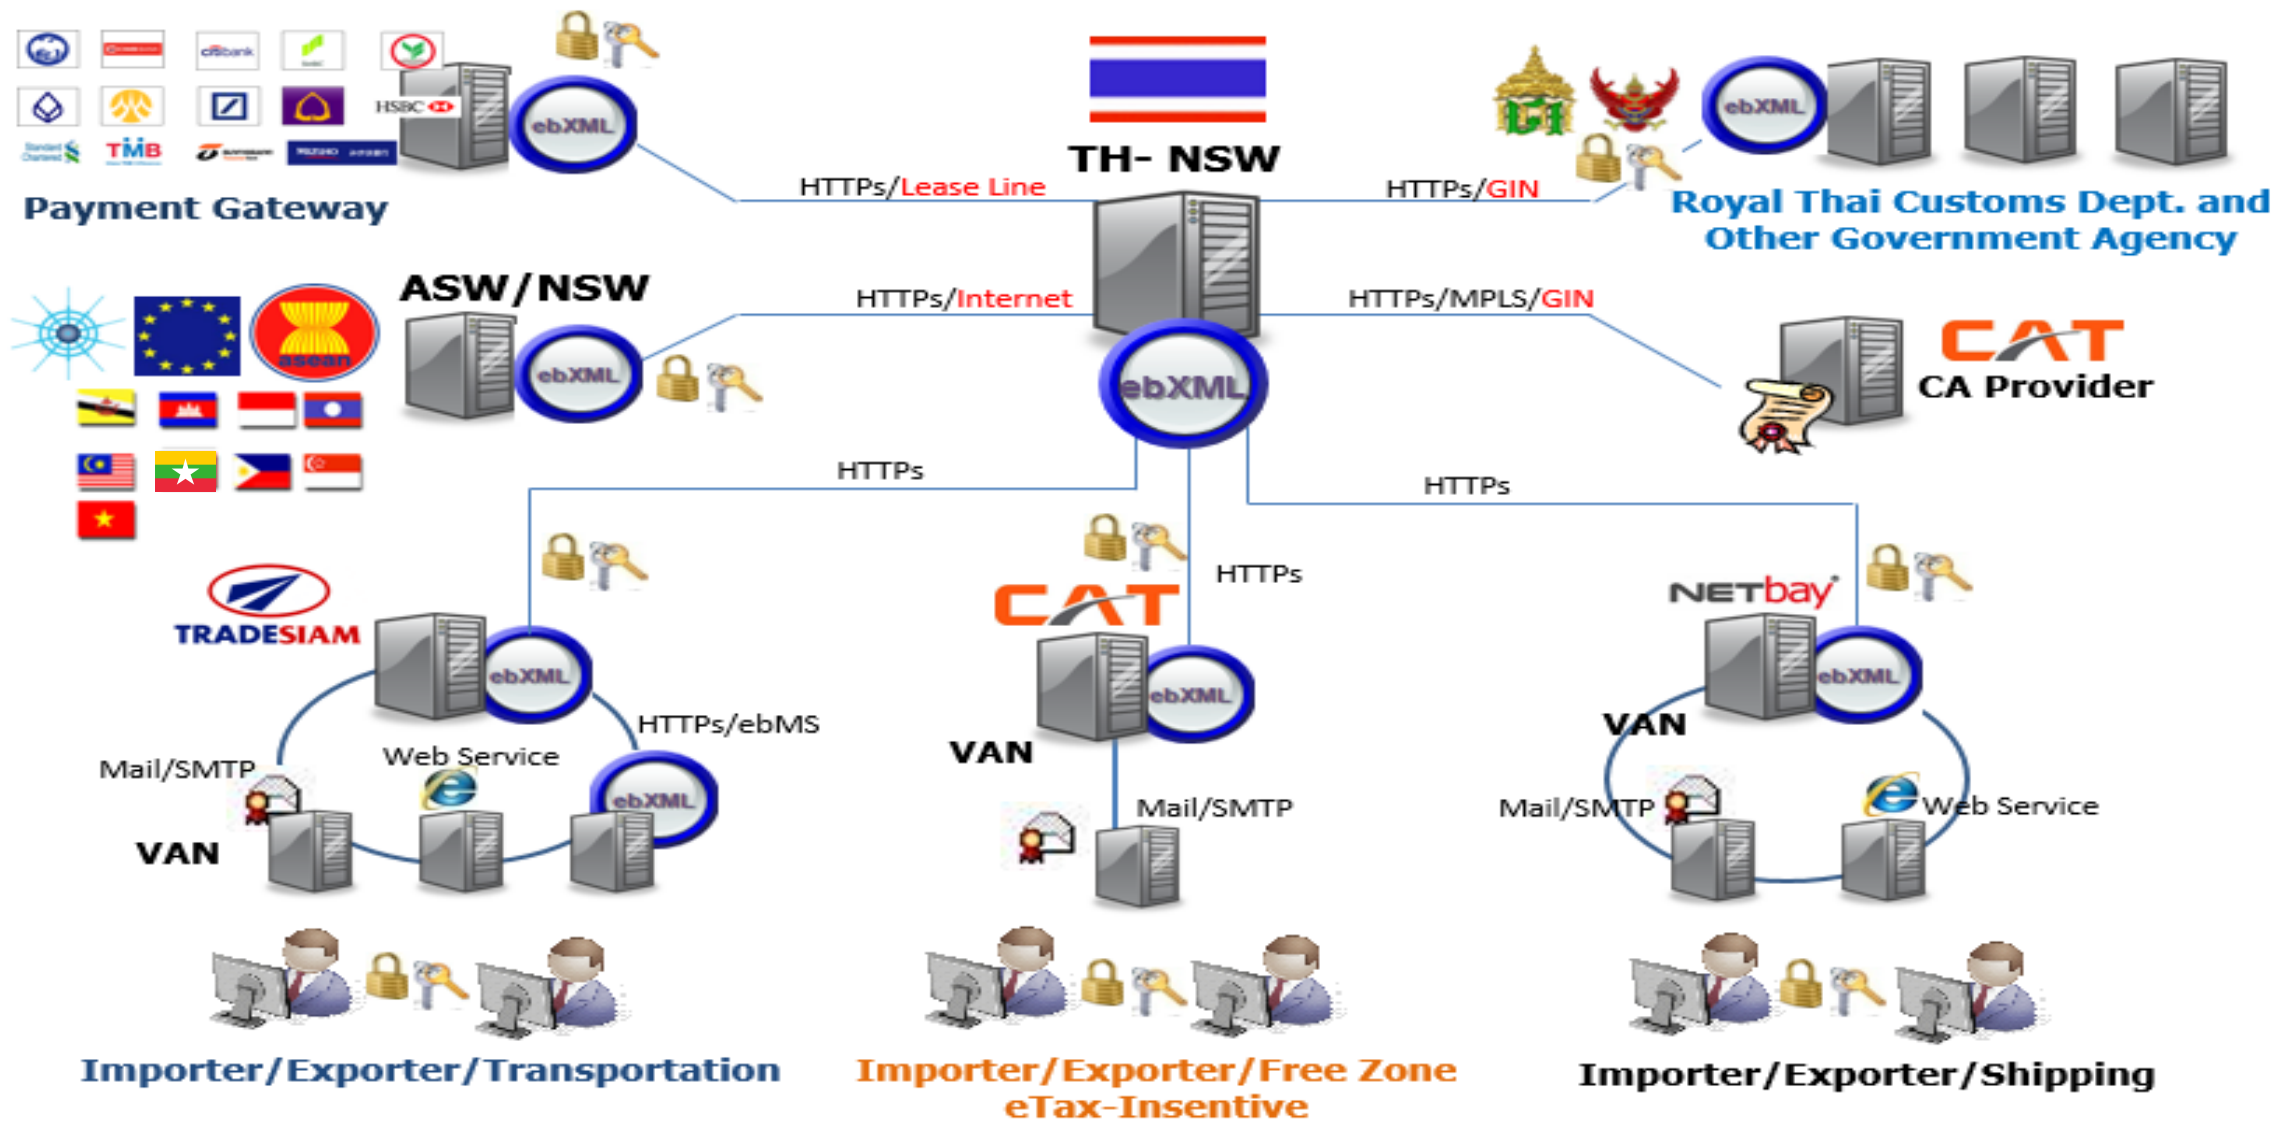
citibank

HSBC

TMB

Payment Gateway

ebXML

TH- NSW

HTTPs/Lease Line

HTTPs/GIN

ebXML

Royal Thai Customs Dept. and Other Government Agency

ASW/NSW

ebXML

HTTPs/Internet

HTTPs/MPLS/GIN

ebXML

CAT

CA Provider

HTTPs

HTTPs

HTTPs

TRADESIAM

ebXML

CAT

ebXML

NETbay

ebXML

HTTPs/ebMS

VAN

VAN

Mail/SMTP

Web Service

ebXML

Mail/SMTP

Mail/SMTP

Web Service

VAN

Importer/Exporter/Transportation

Importer/Exporter/Free Zone eTax-Insentive

Importer/Exporter/Shipping